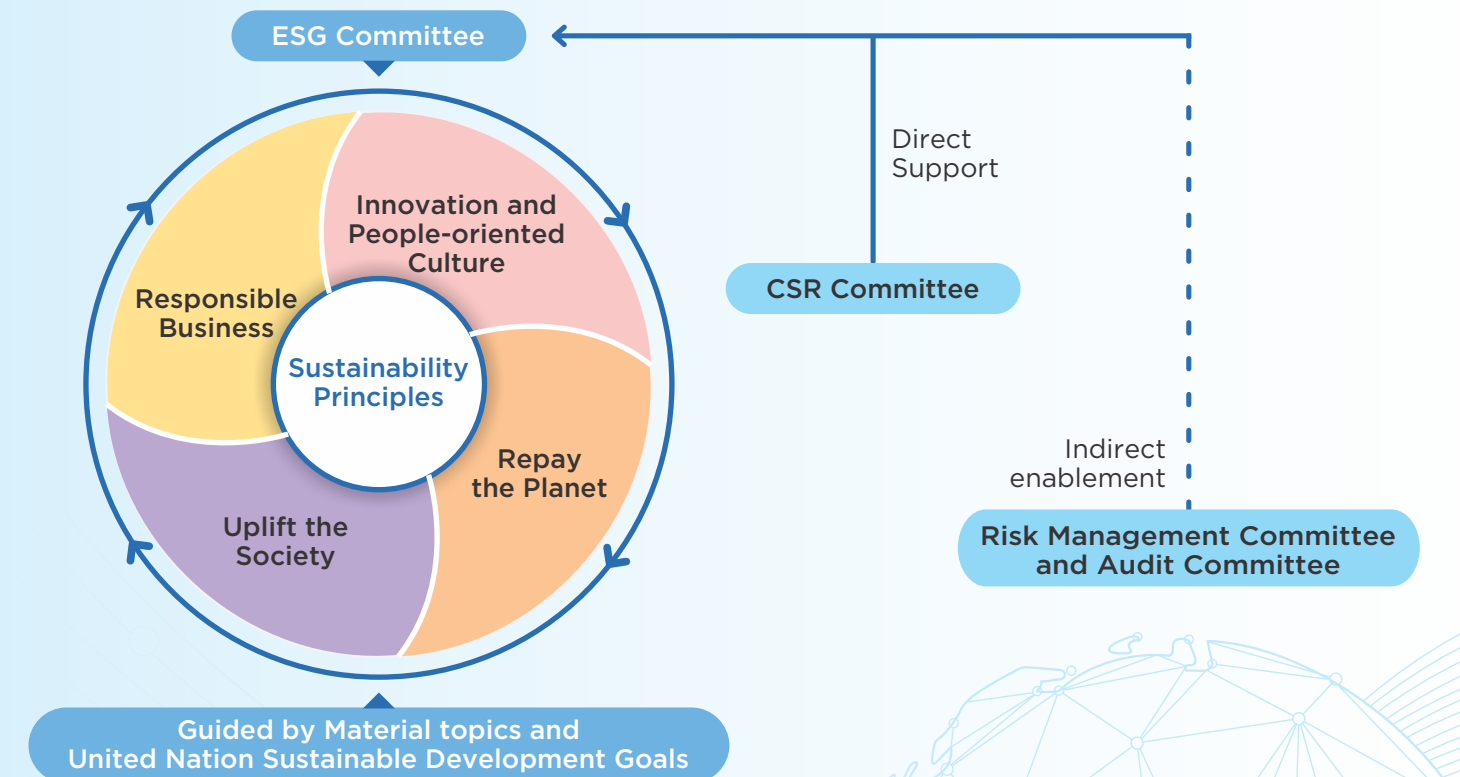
ESG Committee

Direct Support

CSR Committee

Indirect enablement

Risk Management Committee and Audit Committee

Innovation and People-oriented Culture

Responsible Business

Sustainability Principles

Repay the Planet

Uplift the Society

Guided by Material topics and United Nation Sustainable Development Goals